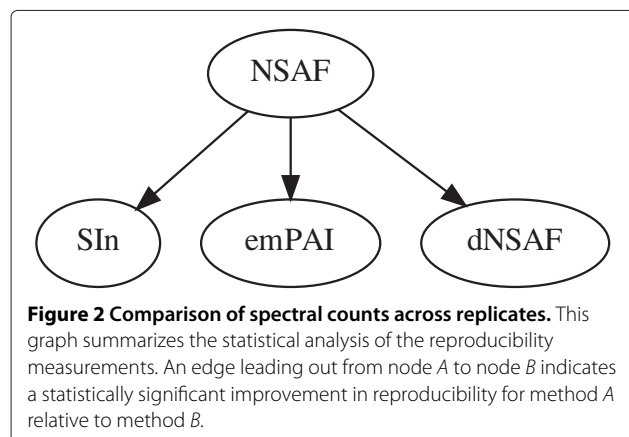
NSAF

SIn

emPAI

dNSAF

**Figure 2 Comparison of spectral counts across replicates.** This graph summarizes the statistical analysis of the reproducibility measurements. An edge leading out from node *A* to node *B* indicates a statistically significant improvement in reproducibility for method *A* relative to method *B*.